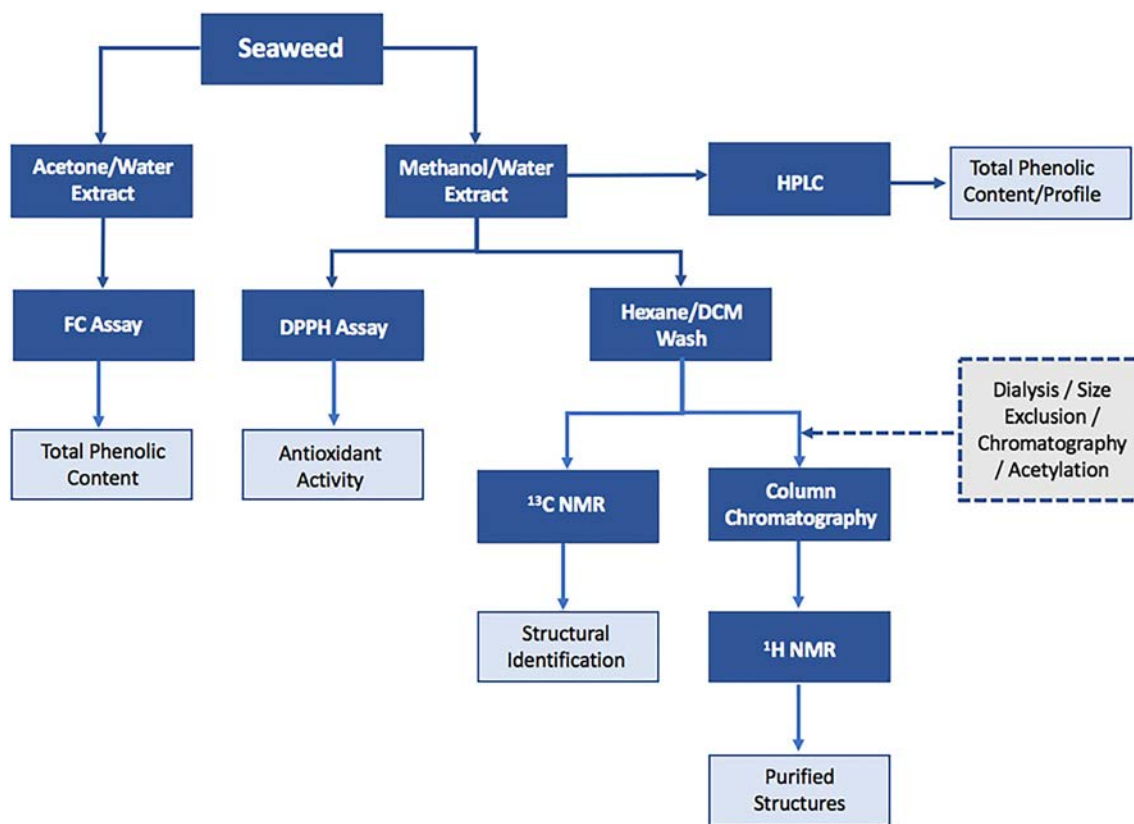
Seaweed

Acetone/Water Extract

Methanol/Water Extract

HPLC

Total Phenolic Content/Profile

FC Assay

DPPH Assay

Hexane/DCM Wash

Dialysis / Size Exclusion / Chromatography / Acetylation

Total Phenolic Content

Antioxidant Activity

$^{13}$C NMR

Column Chromatography

Structural Identification

$^{1}$H NMR

Purified Structures